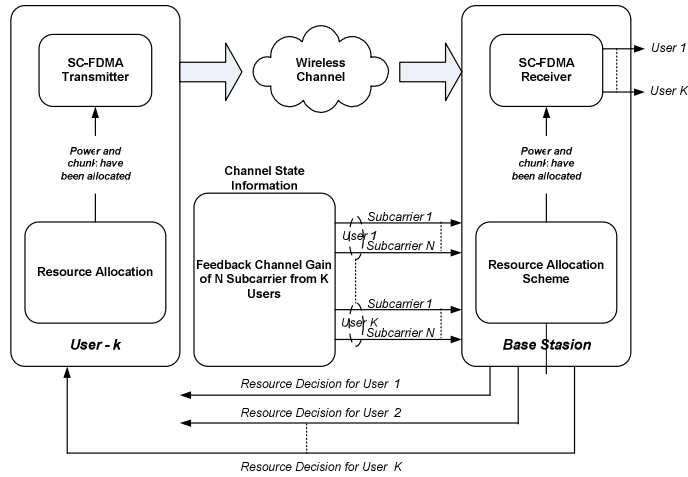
SC-FDMA Transmitter

Wireless Channel

SC-FDMA Receiver

User 1

User K

Power and chunk have been allocated

Channel State Information

Power and chunk have been allocated

Resource Allocation

Feedback Channel Gain of N Subcarrier from K Users

Subcarrier 1

User 1

Subcarrier N

Subcarrier 1

User K

Subcarrier N

Resource Allocation Scheme

User - k

Base Stasion

Resource Decision for User 1

Resource Decision for User 2

Resource Decision for User K